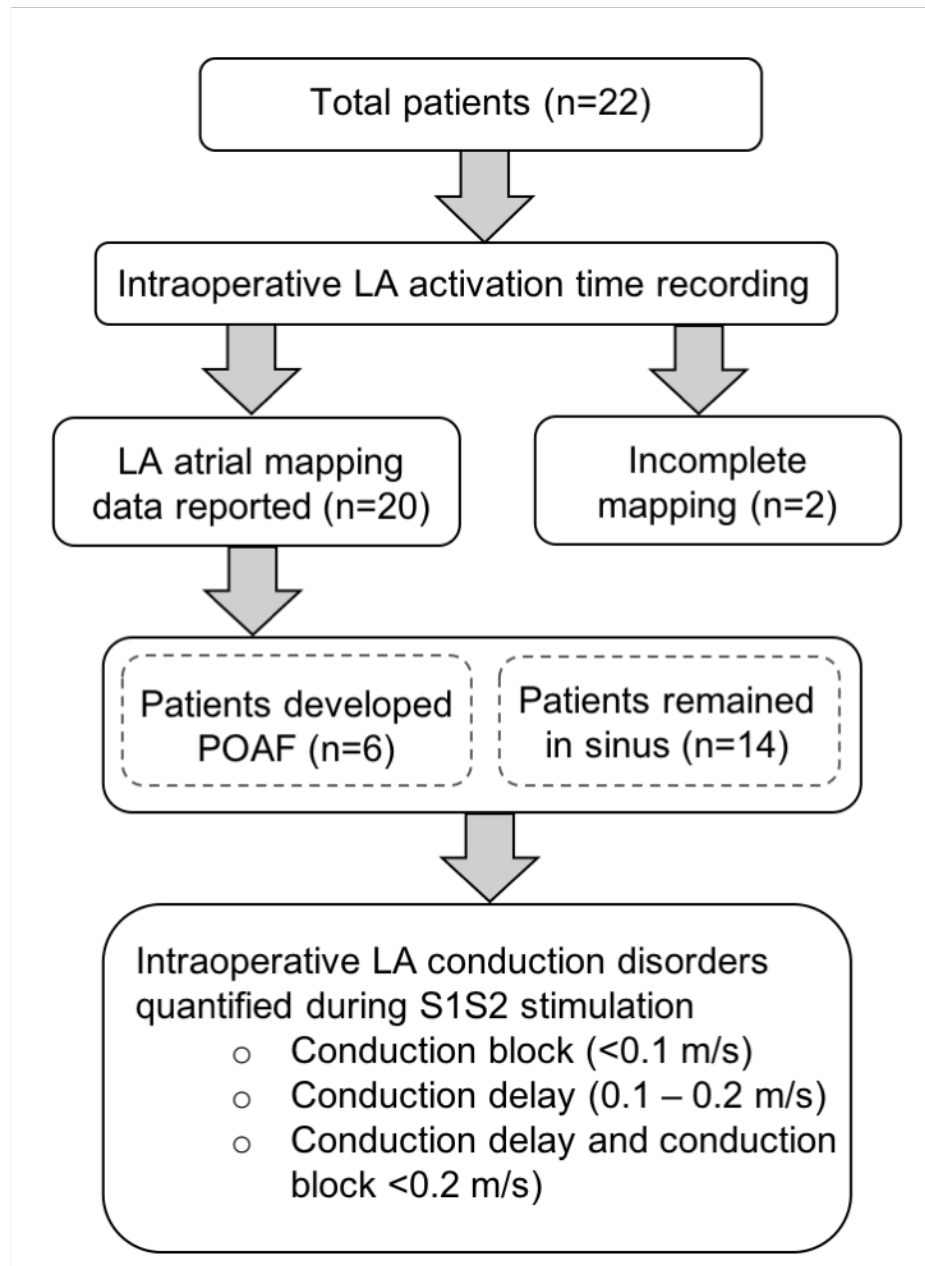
Total patients (n=22)

Intraoperative LA activation time recording

LA atrial mapping data reported (n=20)

Incomplete mapping (n=2)

Patients developed POAF (n=6)

Patients remained in sinus (n=14)

Intraoperative LA conduction disorders quantified during S1S2 stimulation
○ Conduction block (<0.1 m/s)
○ Conduction delay (0.1 – 0.2 m/s)
○ Conduction delay and conduction block <0.2 m/s)